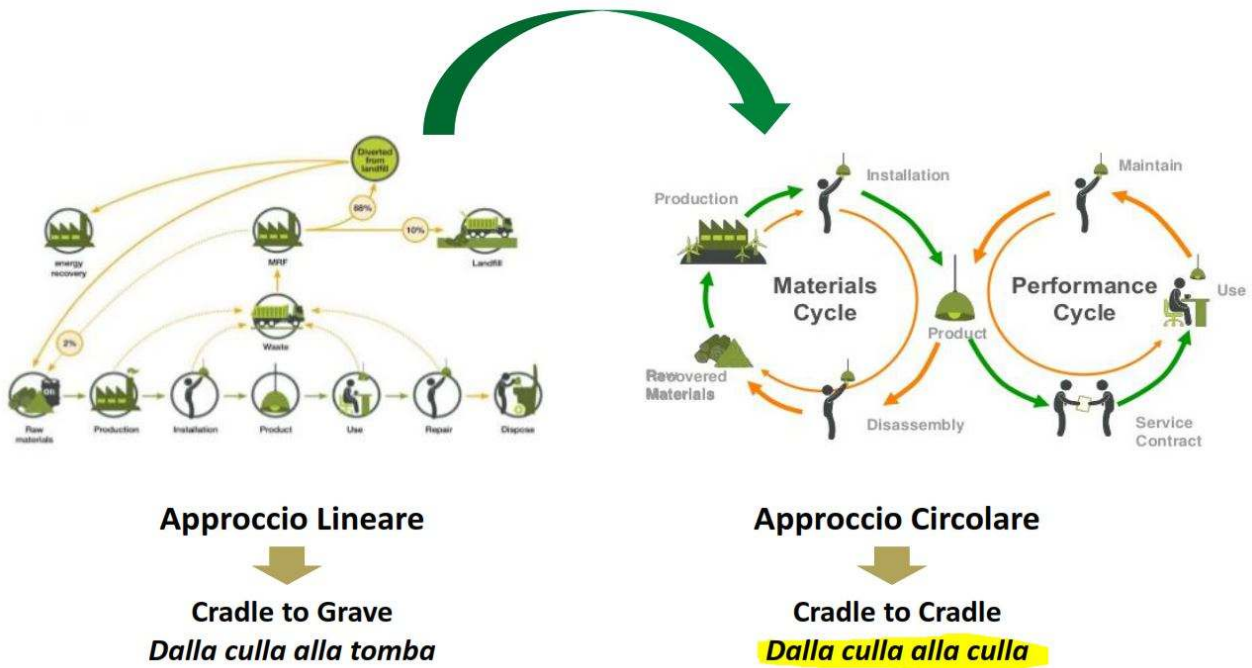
Diverted from landfill

88%

energy recovery

MRF

10%

Landfill

2%

Waste

OIL

Raw materials

Production

Installation

Product

Use

Repair

Dispose

Production

Installation

Maintain

Materials Cycle

Performance Cycle

Product

Use

Recovered Materials

Disassembly

Service Contract

Approccio Lineare

Cradle to Grave
*Dalla culla alla tomba*

Approccio Circolare

Cradle to Cradle
*Dalla culla alla culla*